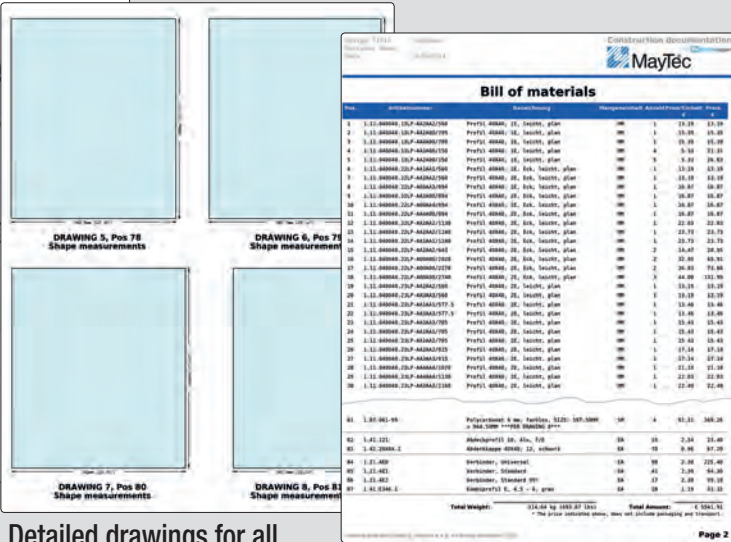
DRAWING 5, Pos 78
Shape measurements

DRAWING 6, Pos 79
Shape measurements

DRAWING 7, Pos 80
Shape measurements

DRAWING 8, Pos 81
Shape measurements

Detailed drawings for all

Construction documentation

MayTec

Bill of materials

| Pos. | Artikelnummer | Bezeichnung | Mengeneinheit | Anzahl | Preis/Einheit € | Preis € |
|---|---|---|---|---|---|---|
| 1 | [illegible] | Profil 40X40, 2E, leicht, plan | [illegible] | 1 | 13.19 | 13.19 |
| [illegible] | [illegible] | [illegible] | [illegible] | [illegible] | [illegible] | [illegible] |
| 81 | 1.07.061-95 | Polycarbonat 4 mm, farblos, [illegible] | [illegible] | 4 | 91.31 | 365.26 |
| 82 | 1.41.121 | Abdeckprofil 10, Alu, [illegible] | EA | 16 | 2.34 | 23.40 |
| 83 | 1.42.20404.2 | Abdeckkappe 40X40, 1E, schwarz | EA | 70 | 0.96 | 67.20 |
| 84 | 1.21.401 | Verbinder, Universal | EA | 98 | 2.30 | 225.40 |
| 85 | 1.21.401 | Verbinder, Standard | EA | 41 | 2.30 | 94.30 |
| 86 | 1.21.402 | Verbinder, Standard 90° | EA | 17 | 2.30 | 39.10 |
| 87 | 1.42.0346.1 | Kombiprofil E, 4.5 - 6, grau | EA | 28 | 1.19 | 33.32 |

Total Weight: 114.66 kg 1093.07 (lbs)

Total Amount: € 5561.91

* The price indicated above, does not include packaging and transport.

Page 2